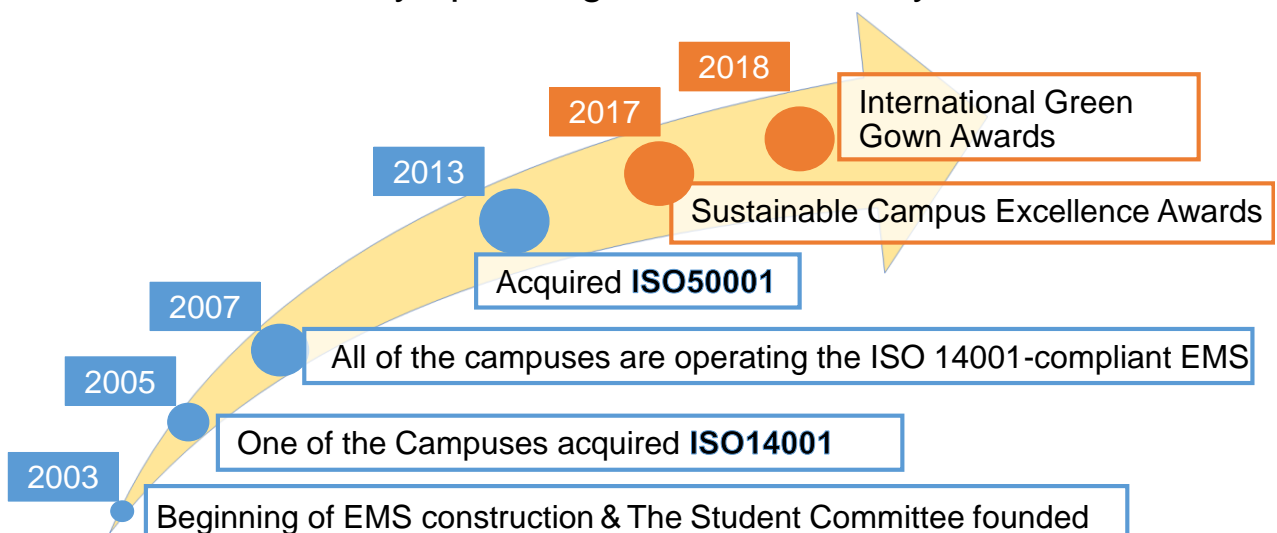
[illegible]

2018

International Green Gown Awards

2017

Sustainable Campus Excellence Awards

2013

Acquired **ISO50001**

2007

All of the campuses are operating the ISO 14001-compliant EMS

2005

One of the Campuses acquired **ISO14001**

2003

Beginning of EMS construction & The Student Committee founded